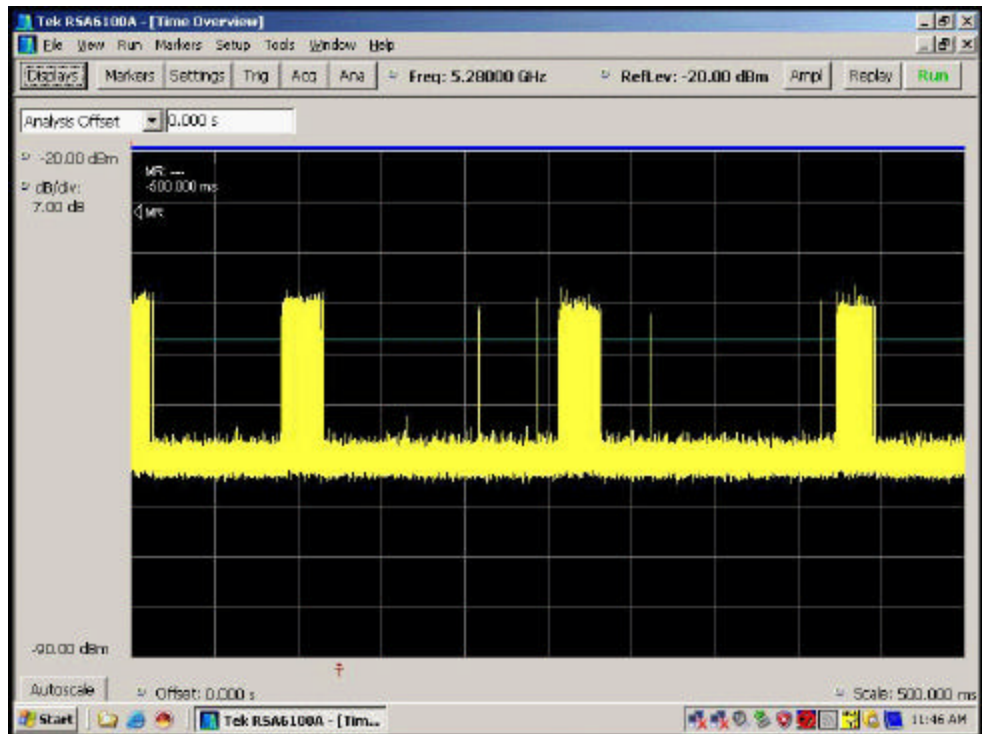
Tek RSA6100A - [Time Overview]
File View Run Markers Setup Tools Window Help
Displays Markers Settings Trig Acq Ana Freq: 5.28000 GHz RefLev: -20.00 dBm Ampl Replay Run
Analysis Offset 0.000 s
-20.00 dBm
dB/div:
7.00 dB
MR: ---
-600.000 ms
MR
-90.00 dBm
Autoscale Offset: 0.000 s Scale: 500.000 ms
Start Tek RSA6100A - [Tim... 11:46 AM